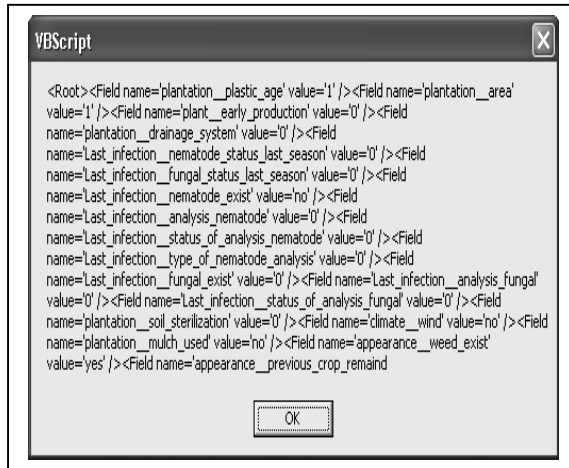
VBScript

<Root><Field name='plantation__plastic_age' value='1' /><Field name='plantation__area' value='1' /><Field name='plant__early_production' value='0' /><Field name='plantation__drainage_system' value='0' /><Field name='Last_infection__nematode_status_last_season' value='0' /><Field name='Last_infection__fungal_status_last_season' value='0' /><Field name='Last_infection__nematode_exist' value='no' /><Field name='Last_infection__analysis_nematode' value='0' /><Field name='Last_infection__status_of_analysis_nematode' value='0' /><Field name='Last_infection__type_of_nematode_analysis' value='0' /><Field name='Last_infection__fungal_exist' value='0' /><Field name='Last_infection__analysis_fungal' value='0' /><Field name='Last_infection__status_of_analysis_fungal' value='0' /><Field name='plantation__soil_sterilization' value='0' /><Field name='climate__wind' value='no' /><Field name='plantation__mulch_used' value='no' /><Field name='appearance__weed_exist' value='yes' /><Field name='appearance__previous_crop_remaind

OK